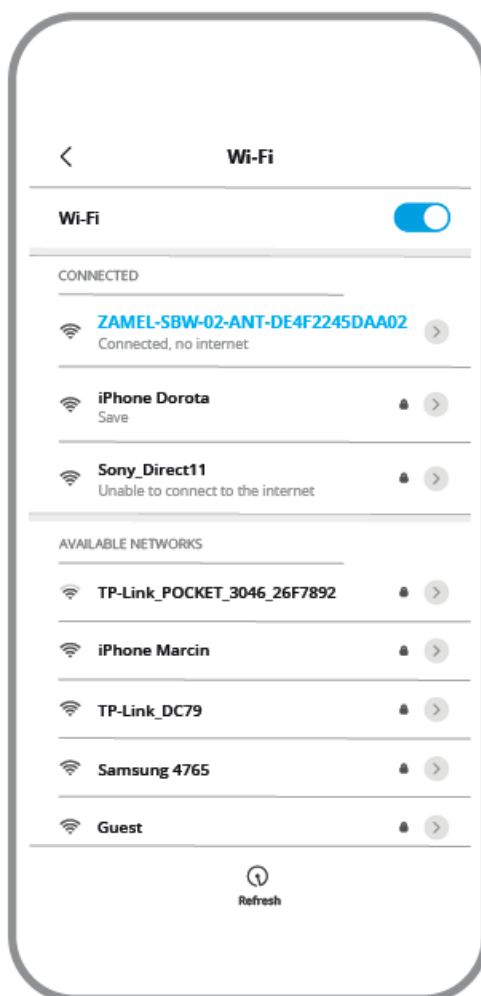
Wi-Fi

Wi-Fi

CONNECTED

ZAMEL-SBW-02-ANT-DE4F2245DAA02
Connected, no internet

iPhone Dorota
Save

Sony_Direct11
Unable to connect to the internet

AVAILABLE NETWORKS

TP-Link_POCKET_3046_26F7892

iPhone Marcin

TP-Link_DC79

Samsung 4765

Guest

Refresh